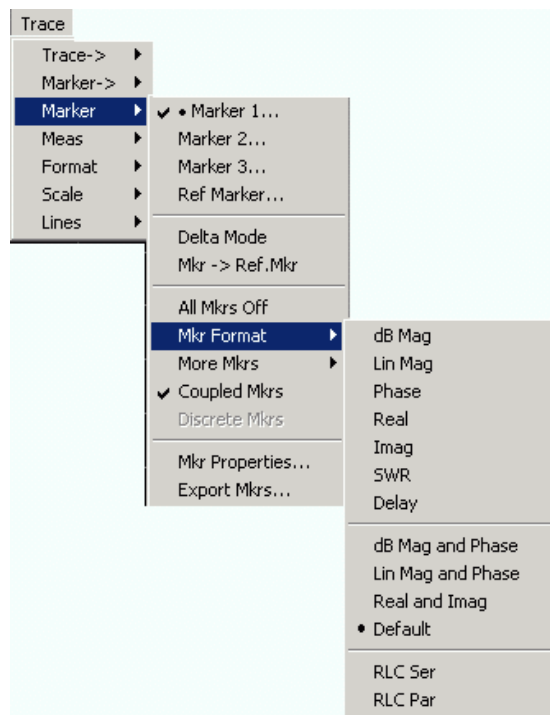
Trace

Trace->
Marker->
Marker
Meas
Format
Scale
Lines

✔ • Marker 1...
Marker 2...
Marker 3...
Ref Marker...

Delta Mode
Mkr -> Ref.Mkr

All Mkrs Off
Mkr Format
More Mkrs
✔ Coupled Mkrs
Discrete Mkrs

Mkr Properties...
Export Mkrs...

dB Mag
Lin Mag
Phase
Real
Imag
SWR
Delay

dB Mag and Phase
Lin Mag and Phase
Real and Imag
• Default

RLC Ser
RLC Par